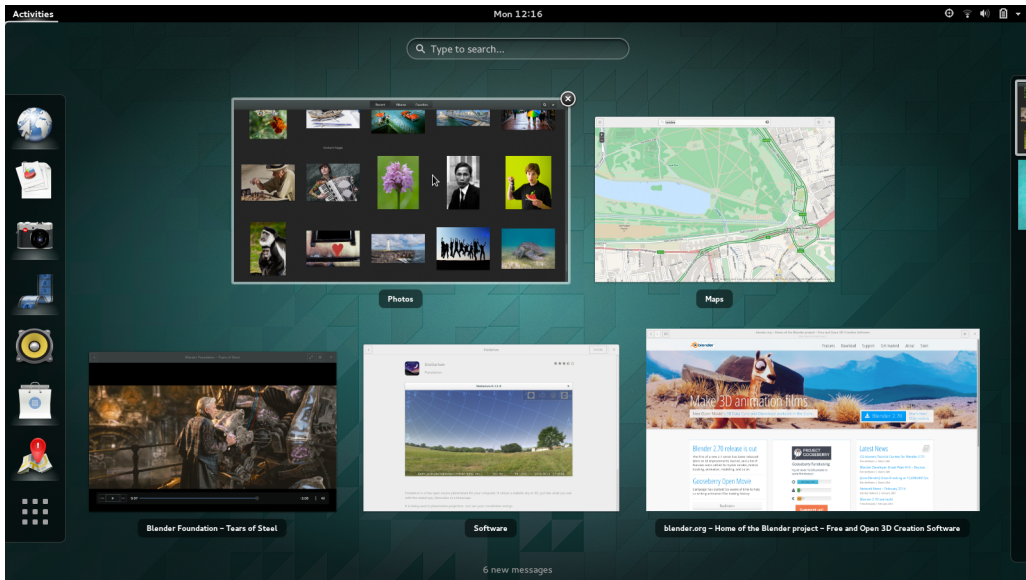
Activities

Mon 12:16

Type to search…

Photos

Maps

Make 3D animation films

Blender 2.70 release is out

Gooseberry Open Movie

Latest News

Blender Foundation – Tears of Steel

Software

blender.org – Home of the Blender project – Free and Open 3D Creation Software

6 new messages